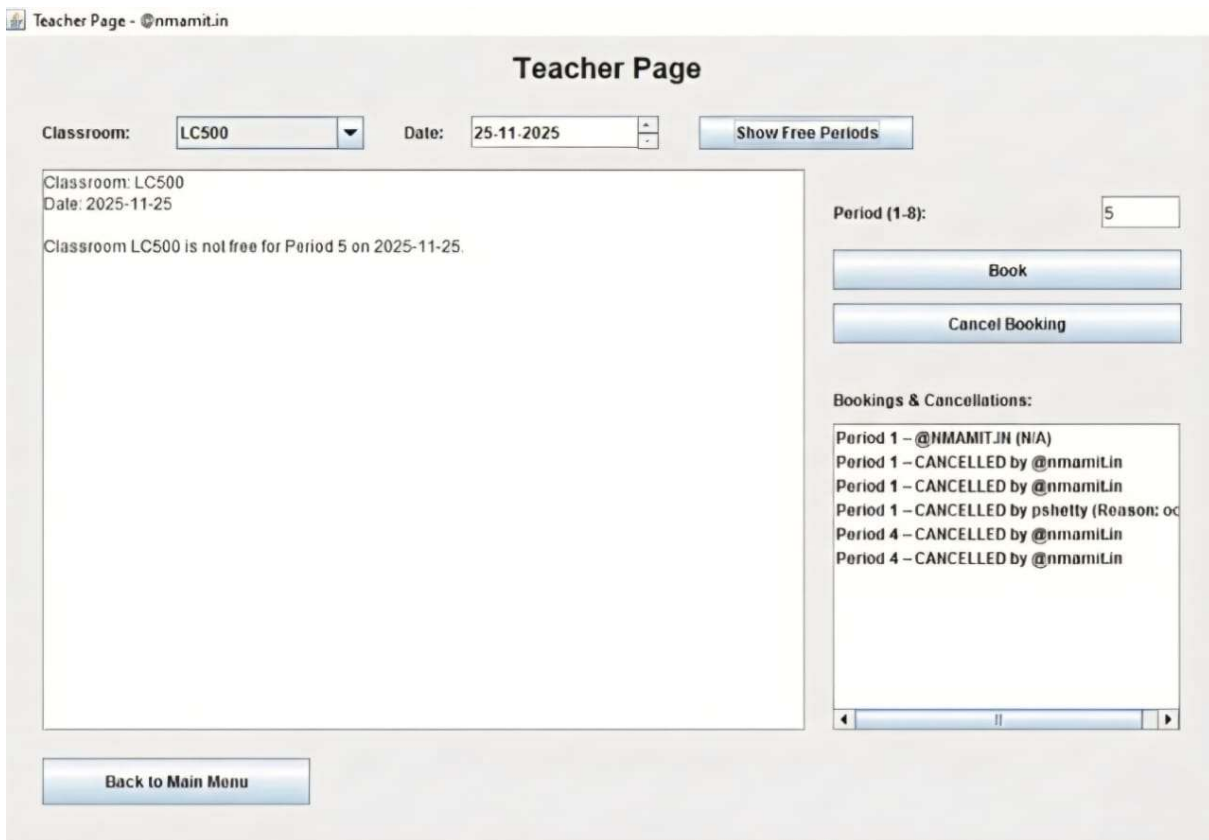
Teacher Page - @nmamit.in

Teacher Page

Classroom: LC500 Date: 25-11-2025 Show Free Periods

Classroom: LC500
Date: 2025-11-25

Classroom LC500 is not free for Period 5 on 2025-11-25.

Period (1-8): 5

Book

Cancel Booking

Bookings & Cancellations:

Period 1 – @NMAMIT.IN (N/A)
Period 1 – CANCELLED by @nmamit.in
Period 1 – CANCELLED by @nmamit.in
Period 1 – CANCELLED by pshetty (Reason: oc
Period 4 – CANCELLED by @nmamit.in
Period 4 – CANCELLED by @nmamit.in

Back to Main Menu